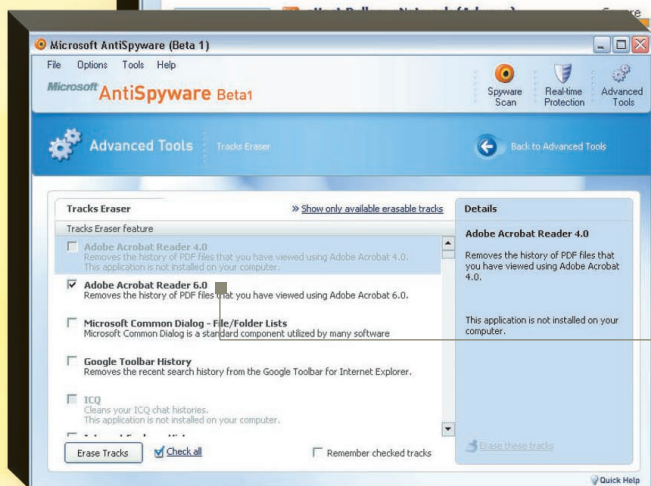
Microsoft AntiSpyware (Beta 1)

File Options Tools Help

Microsoft AntiSpyware Beta1

Spyware Scan

Real-time Protection

Advanced Tools

Advanced Tools Tracks Eraser

Back to Advanced Tools

Tracks Eraser

» Show only available erasable tracks

Tracks Eraser feature

Adobe Acrobat Reader 4.0
Removes the history of PDF files that you have viewed using Adobe Acrobat 4.0.
This application is not installed on your computer.

Adobe Acrobat Reader 6.0
Removes the history of PDF files that you have viewed using Adobe Acrobat 6.0.

Microsoft Common Dialog - File/Folder Lists
Microsoft Common Dialog is a standard component utilized by many software

Google Toolbar History
Removes the recent search history from the Google Toolbar for Internet Explorer.

ICQ
Cleans your ICQ chat histories.
This application is not installed on your computer.

Erase Tracks

Check all

Remember checked tracks

Details

Adobe Acrobat Reader 4.0

Removes the history of PDF files that you have viewed using Adobe Acrobat 4.0.

This application is not installed on your computer.

Erase these tracks

Quick Help